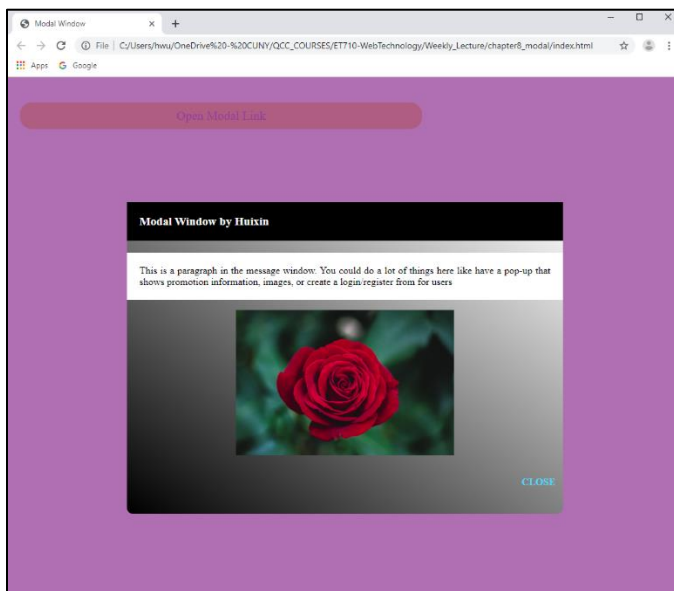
Modal Window × +

File | C:/Users/hwu/OneDrive%20-%20CUNY/QCC_COURSES/ET710-WebTechnology/Weekly_Lecture/chapter8_modal/index.html

Apps Google

Open Modal Link

Modal Window by Huixin

This is a paragraph in the message window. You could do a lot of things here like have a pop-up that shows promotion information, images, or create a login/register from for users

CLOSE